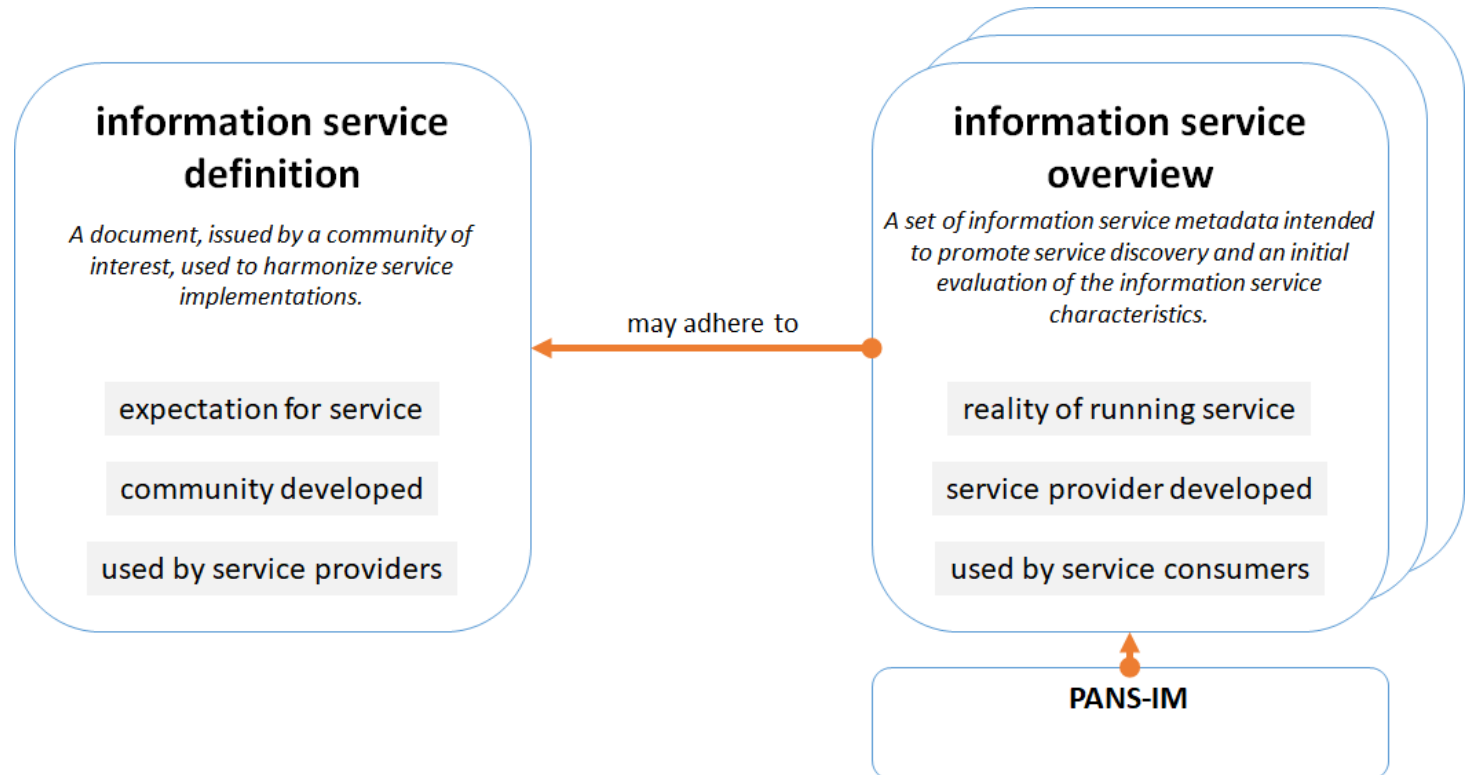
information service definition

*A document, issued by a community of interest, used to harmonize service implementations.*

expectation for service

community developed

used by service providers

may adhere to

information service overview

*A set of information service metadata intended to promote service discovery and an initial evaluation of the information service characteristics.*

reality of running service

service provider developed

used by service consumers

PANS-IM